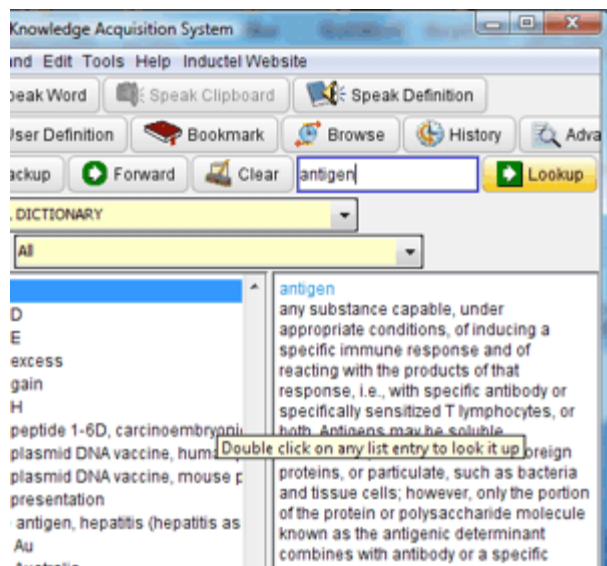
Knowledge Acquisition System

nd Edit Tools Help Inductel Website

peak Word | Speak Clipboard | Speak Definition

User Definition | Bookmark | Browse | History | Adva

ackup | Forward | Clear | antigen | Lookup

DICTIONARY

All

D
E
excess
gain
H
peptide 1-6D, carcinoembryoni
plasmid DNA vaccine, huma
plasmid DNA vaccine, mouse p
presentation
antigen, hepatitis (hepatitis as
Au

antigen
any substance capable, under appropriate conditions, of inducing a specific immune response and of reacting with the products of that response, i.e., with specific antibody or specifically sensitized T lymphocytes, or both. Antigens may be soluble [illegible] oreign proteins, or particulate, such as bacteria and tissue cells; however, only the portion of the protein or polysaccharide molecule known as the antigenic determinant combines with antibody or a specific

Double click on any list entry to look it up